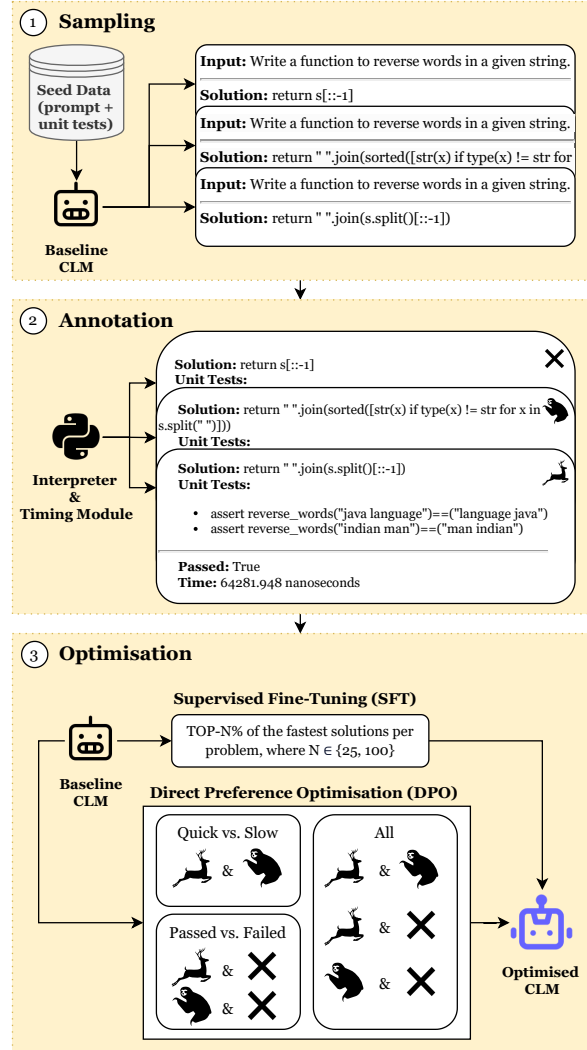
1 Sampling

Seed Data (prompt + unit tests)

Baseline CLM

Input: Write a function to reverse words in a given string.

Solution: return s[::-1]

Input: Write a function to reverse words in a given string.

Solution: return " ".join(sorted([str(x) if type(x) != str for

Input: Write a function to reverse words in a given string.

Solution: return " ".join(s.split()[::-1])

2 Annotation

Interpreter & Timing Module

Solution: return s[::-1]
Unit Tests:

Solution: return " ".join(sorted([str(x) if type(x) != str for x in s.split(" ")]))
Unit Tests:

Solution: return " ".join(s.split()[::-1])
Unit Tests:

- assert reverse_words("java language")==("language java")
- assert reverse_words("indian man")==("man indian")

Passed: True
Time: 64281.948 nanoseconds

3 Optimisation

Supervised Fine-Tuning (SFT)

TOP-N% of the fastest solutions per problem, where N ∈ {25, 100}

Baseline CLM

Direct Preference Optimisation (DPO)

Quick vs. Slow

&

Passed vs. Failed

&

&

All

&

&

&

Optimised CLM